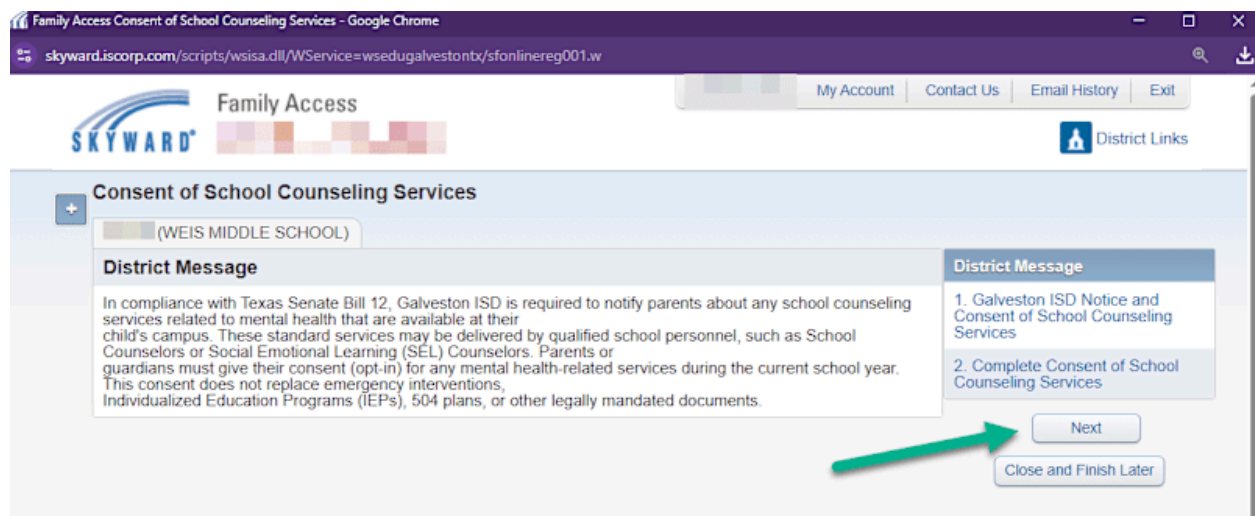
Family Access Consent of School Counseling Services - Google Chrome

skyward.iscorp.com/scripts/wsisa.dll/WService=wsedugalvestontx/sfonlinereg001.w

SKYWARD

Family Access

My Account | Contact Us | Email History | Exit

District Links

Consent of School Counseling Services

(WEIS MIDDLE SCHOOL)

District Message

In compliance with Texas Senate Bill 12, Galveston ISD is required to notify parents about any school counseling services related to mental health that are available at their child's campus. These standard services may be delivered by qualified school personnel, such as School Counselors or Social Emotional Learning (SEL) Counselors. Parents or guardians must give their consent (opt-in) for any mental health-related services during the current school year. This consent does not replace emergency interventions, Individualized Education Programs (IEPs), 504 plans, or other legally mandated documents.

District Message

1. Galveston ISD Notice and Consent of School Counseling Services

2. Complete Consent of School Counseling Services

Next

Close and Finish Later